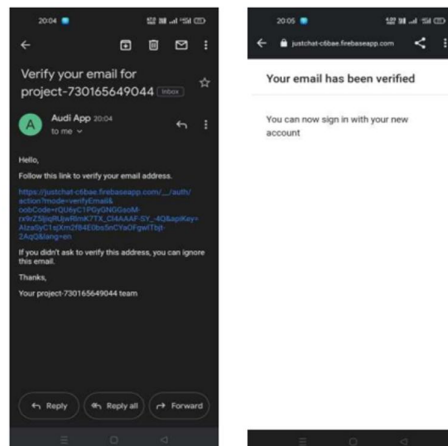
20:04

Verify your email for project-730165649044 Inbox

A Audi App 20:04
to me

Hello,

Follow this link to verify your email address.

https://justchat-c6bae.firebaseapp.com/__/auth/action?mode=verifyEmail&oobCode=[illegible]&apiKey=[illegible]&lang=en

If you didn't ask to verify this address, you can ignore this email.

Thanks,

Your project-730165649044 team

Reply
Reply all
Forward

20:05

justchat-c6bae.firebaseapp.com

Your email has been verified

You can now sign in with your new account